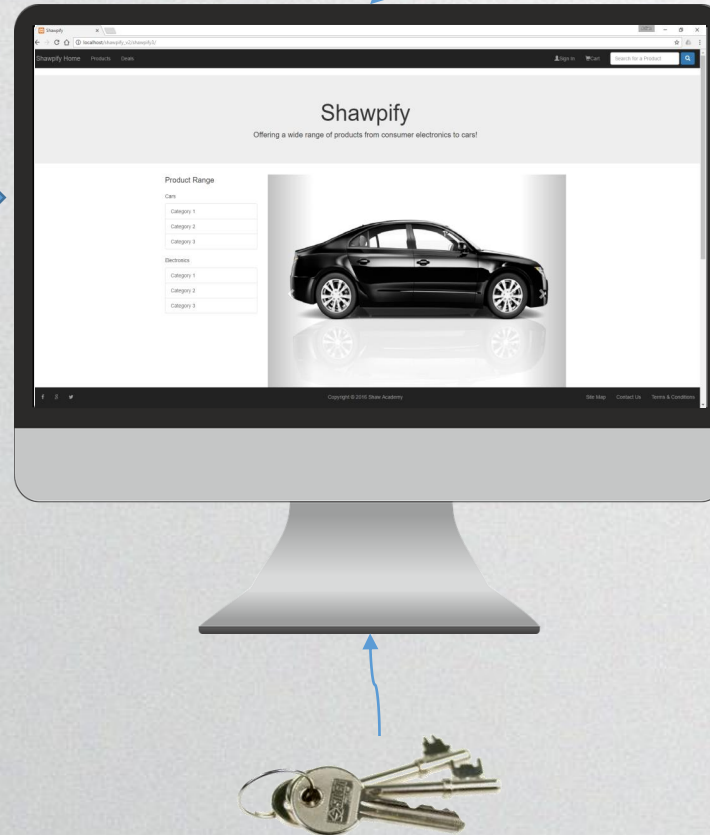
Shawpify

localhost/shawpify_v2/shawpify3/

Shawpify Home Products Deals

Sign in Cart Search for a Product

Shawpify

Offering a wide range of products from consumer electronics to cars!

Product Range

Cars

Category 1

Category 2

Category 3

Electronics

Category 1

Category 2

Category 3

Copyright © 2016 Shaw Academy

Site Map Contact Us Terms & Conditions